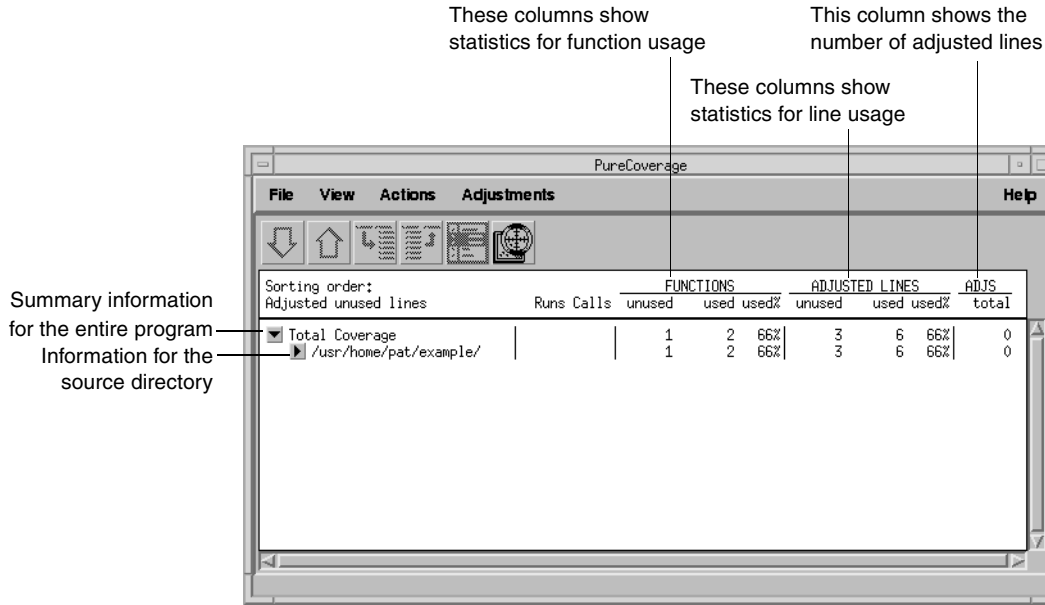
These columns show statistics for function usage

This column shows the number of adjusted lines

These columns show statistics for line usage

PureCoverage

File View Actions Adjustments Help

Sorting order:
Adjusted unused lines

| | Runs | Calls | FUNCTIONS unused | used | used% | ADJUSTED LINES unused | used | used% | ADJS total |
|---|---|---|---|---|---|---|---|---|---|
| Total Coverage | | | 1 | 2 | 66% | 3 | 6 | 66% | 0 |
| /usr/home/pat/example/ | | | 1 | 2 | 66% | 3 | 6 | 66% | 0 |

Summary information for the entire program

Information for the source directory